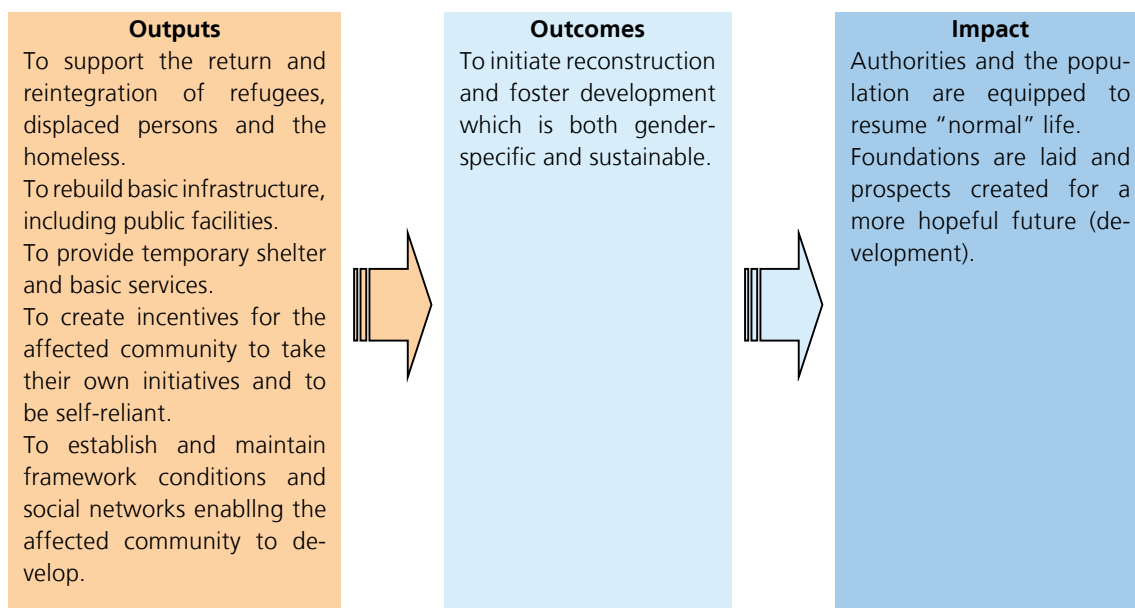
**Outputs**

To support the return and reintegration of refugees, displaced persons and the homeless.

To rebuild basic infrastructure, including public facilities.

To provide temporary shelter and basic services.

To create incentives for the affected community to take their own initiatives and to be self-reliant.

To establish and maintain framework conditions and social networks enabllng the affected community to develop.

**Outcomes**

To initiate reconstruction and foster development which is both gender-specific and sustainable.

**Impact**

Authorities and the population are equipped to resume "normal" life.

Foundations are laid and prospects created for a more hopeful future (development).